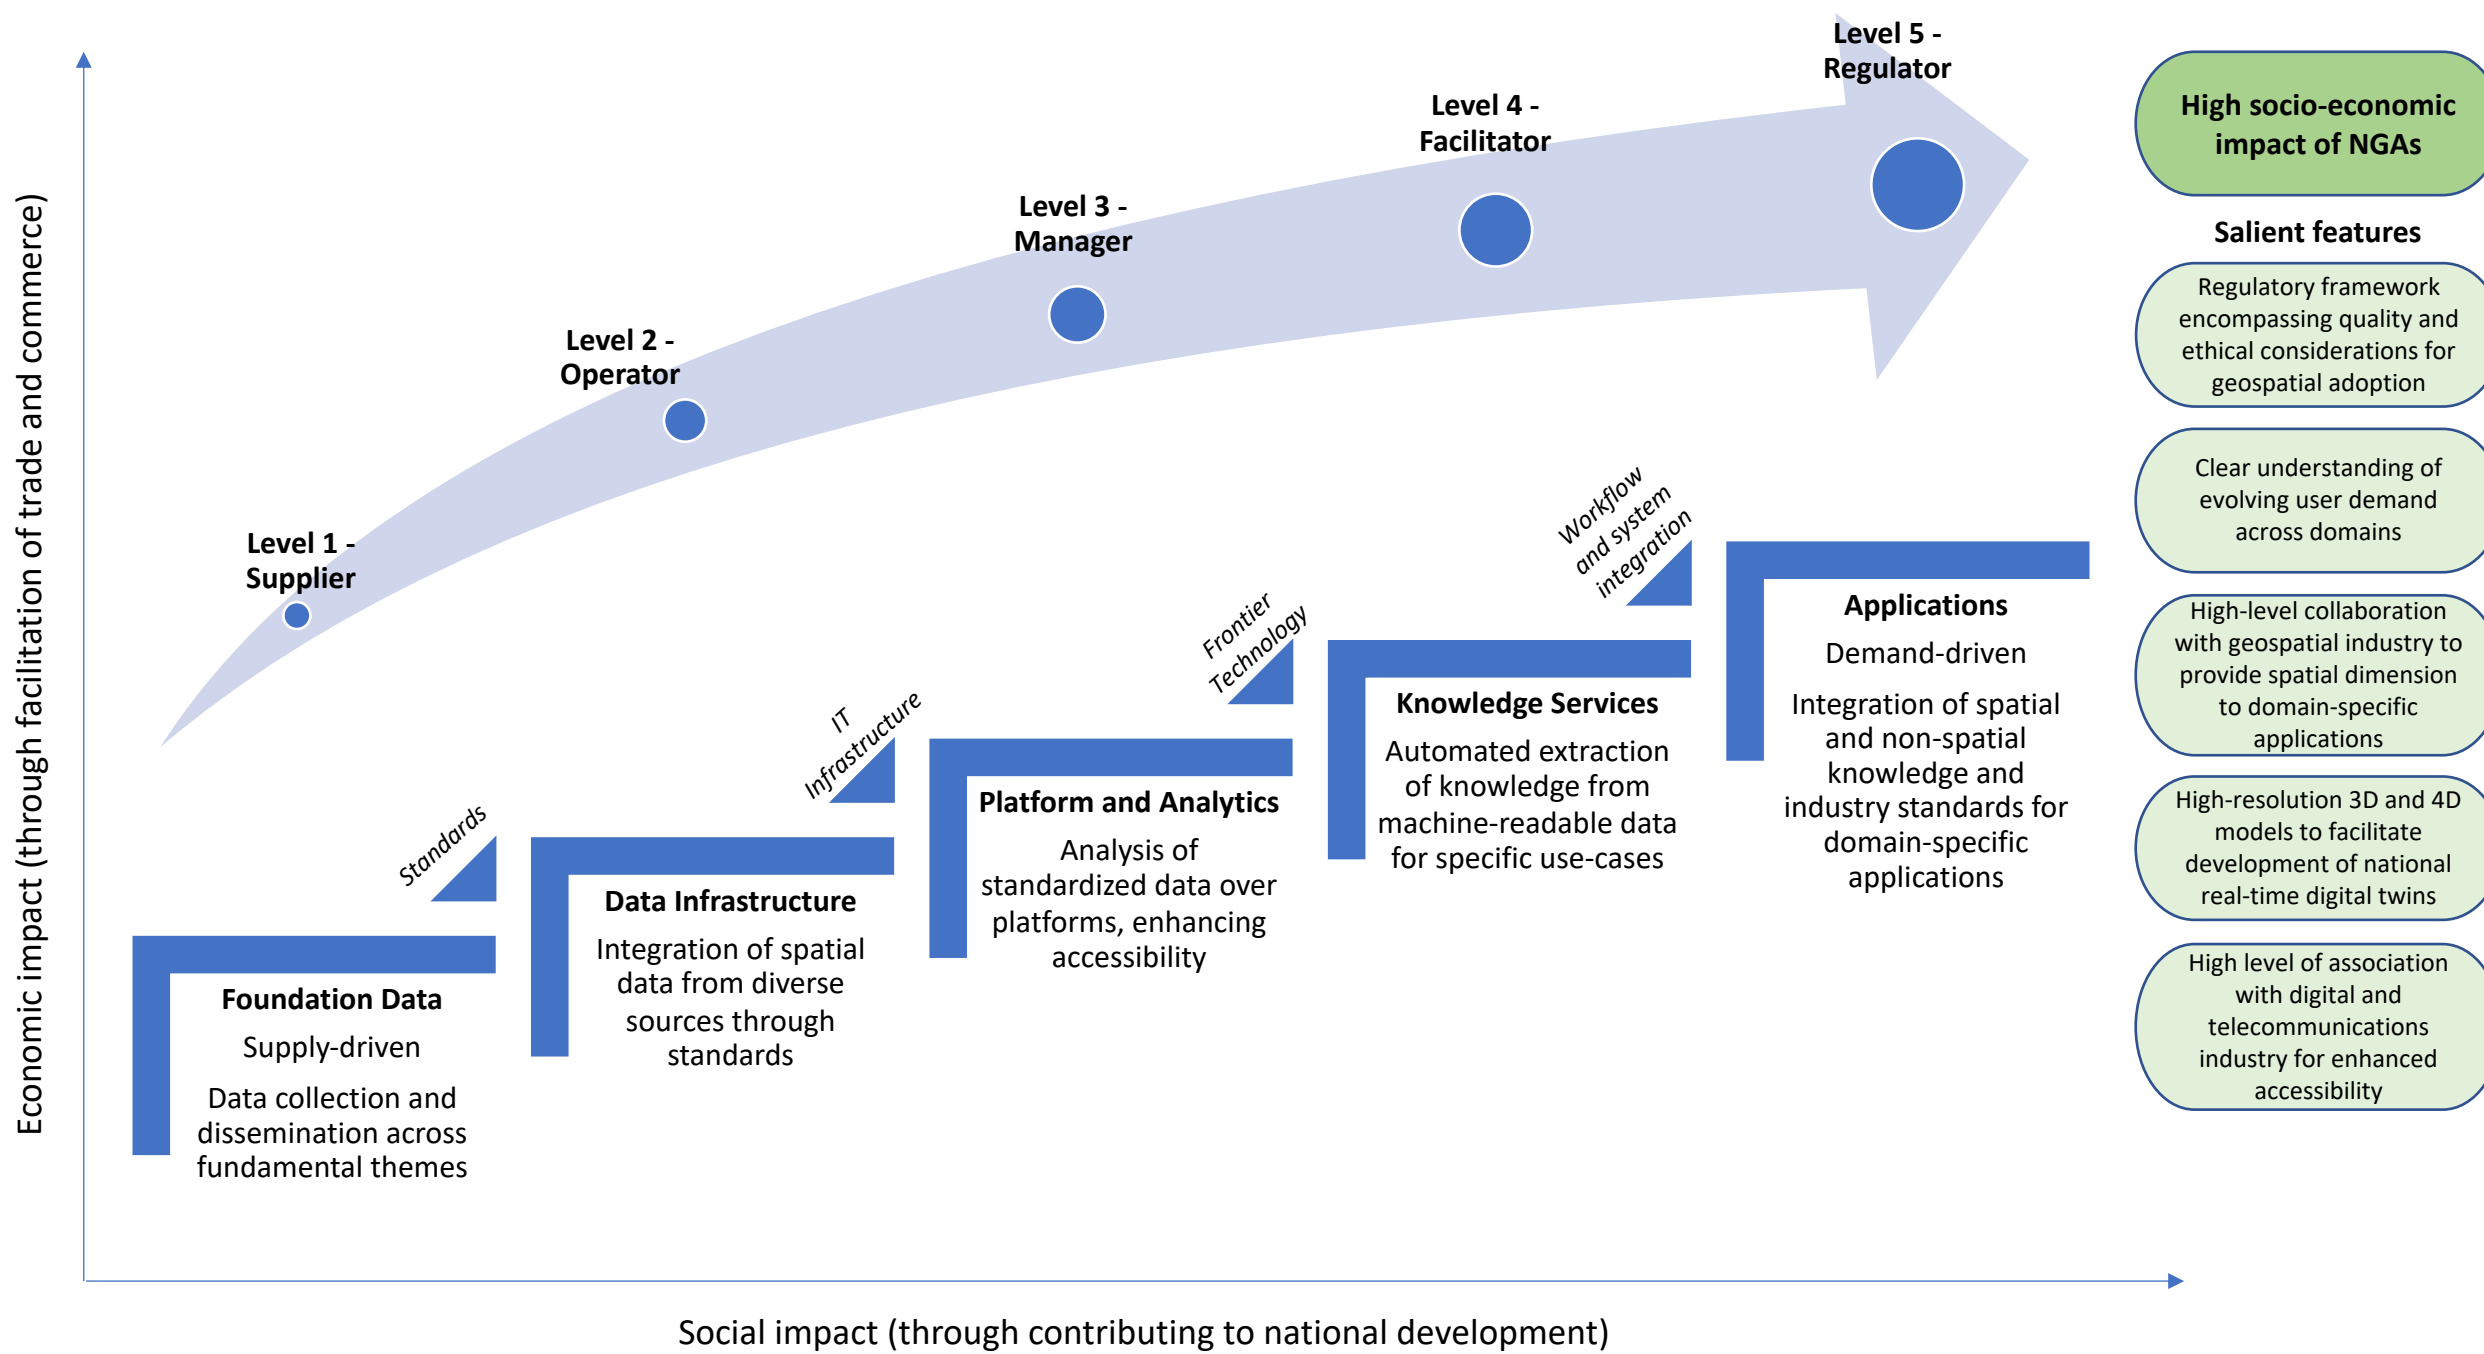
Level 5 - Regulator

Level 4 - Facilitator

Level 3 - Manager

Level 2 - Operator

Level 1 - Supplier

Economic impact (through facilitation of trade and commerce)

High socio-economic impact of NGAs

Salient features

Regulatory framework encompassing quality and ethical considerations for geospatial adoption

Clear understanding of evolving user demand across domains

High-level collaboration with geospatial industry to provide spatial dimension to domain-specific applications

High-resolution 3D and 4D models to facilitate development of national real-time digital twins

High level of association with digital and telecommunications industry for enhanced accessibility

Standards

IT Infrastructure

Frontier Technology

Workflow and system integration

Foundation Data
Supply-driven
Data collection and dissemination across fundamental themes

Data Infrastructure
Integration of spatial data from diverse sources through standards

Platform and Analytics
Analysis of standardized data over platforms, enhancing accessibility

Knowledge Services
Automated extraction of knowledge from machine-readable data for specific use-cases

Applications
Demand-driven
Integration of spatial and non-spatial knowledge and industry standards for domain-specific applications

Social impact (through contributing to national development)